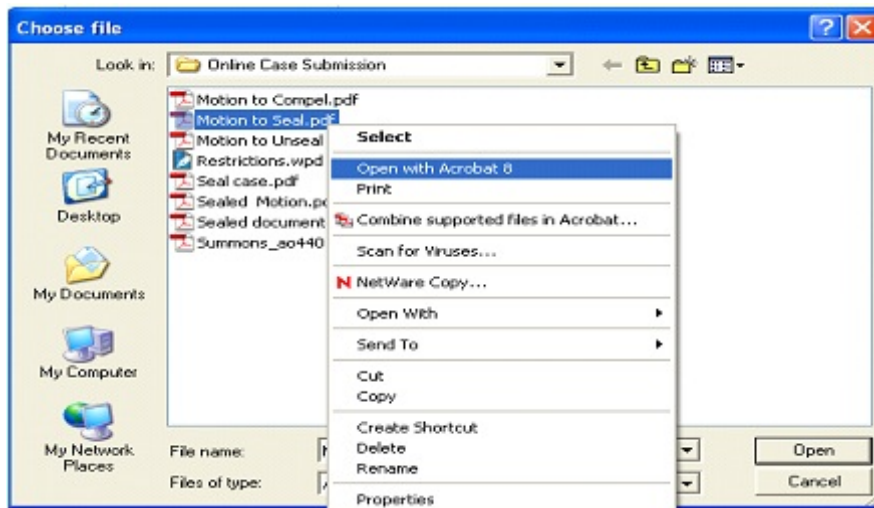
Choose file

Look in: Online Case Submission

My Recent Documents

Desktop

My Documents

My Computer

My Network Places

Motion to Compel.pdf
Motion to Seal.pdf
Motion to Unseal
Restrictions.wpd
Seal case.pdf
Sealed Motion.p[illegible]
Sealed document
Summons_ao440

Select
Open with Acrobat 8
Print
Combine supported files in Acrobat...
Scan for Viruses...
NetWare Copy...
Open With
Send To
Cut
Copy
Create Shortcut
Delete
Rename
Properties

File name:
Files of type:

Open
Cancel